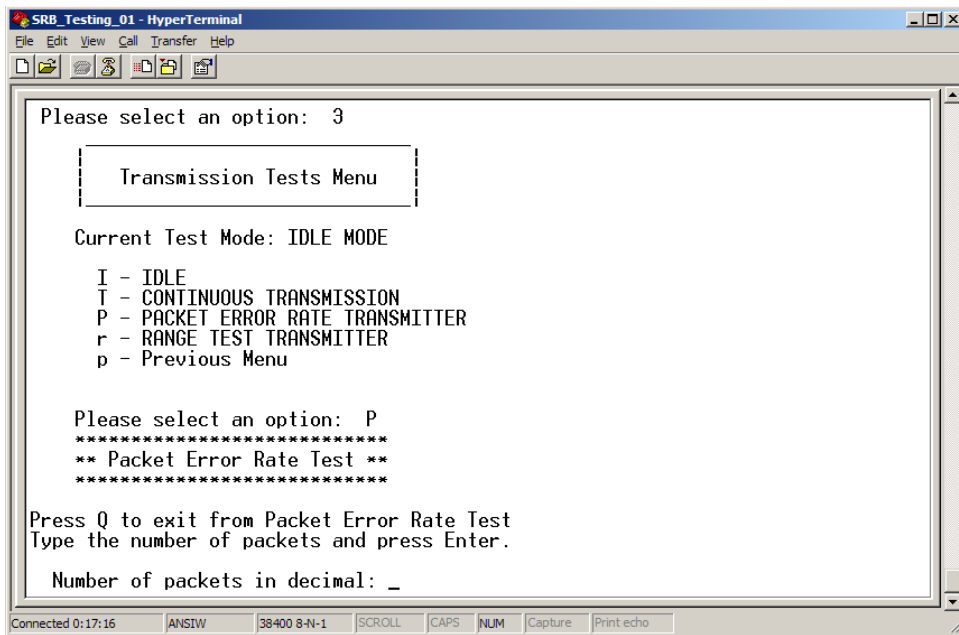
SRB_Testing_01 - HyperTerminal
File Edit View Call Transfer Help

Please select an option: 3

Transmission Tests Menu

Current Test Mode: IDLE MODE

I - IDLE
T - CONTINUOUS TRANSMISSION
P - PACKET ERROR RATE TRANSMITTER
r - RANGE TEST TRANSMITTER
p - Previous Menu

Please select an option: P
****************************
** Packet Error Rate Test **
****************************

Press Q to exit from Packet Error Rate Test
Type the number of packets and press Enter.

Number of packets in decimal: _

Connected 0:17:16 | ANSIW | 38400 8-N-1 | SCROLL | CAPS | NUM | Capture | Print echo